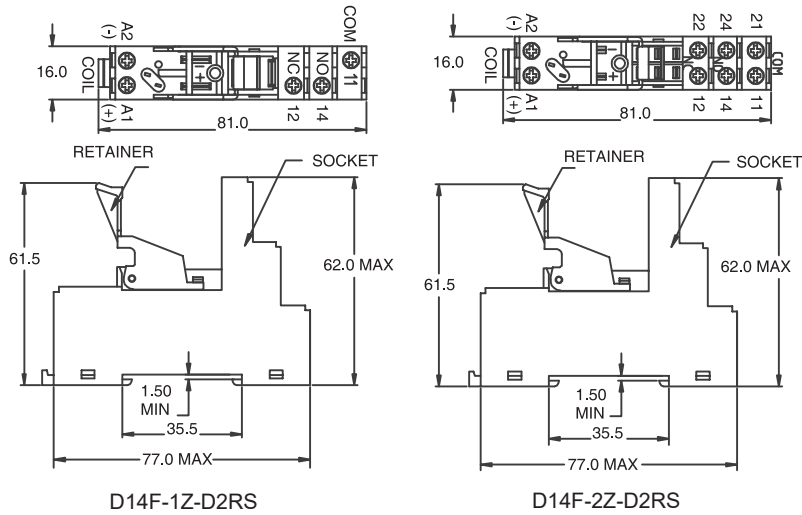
A2
(-)
COM
16.0
COIL
NC
NO
11
A1
(+)
12
14
81.0
RETAINER
SOCKET
61.5
62.0 MAX
1.50
MIN
35.5
77.0 MAX
D14F-1Z-D2RS

A2
(-)
22
24
21
16.0
COIL
COM
A1
(+)
12
14
11
81.0
RETAINER
SOCKET
61.5
62.0 MAX
1.50
MIN
35.5
77.0 MAX
D14F-2Z-D2RS